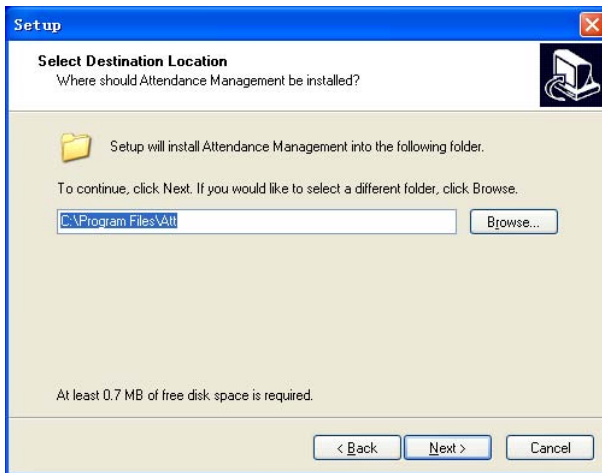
Setup

Select Destination Location
Where should Attendance Management be installed?

Setup will install Attendance Management into the following folder.

To continue, click Next. If you would like to select a different folder, click Browse.

C:\Program Files\Att

Browse...

At least 0.7 MB of free disk space is required.

< Back

Next >

Cancel